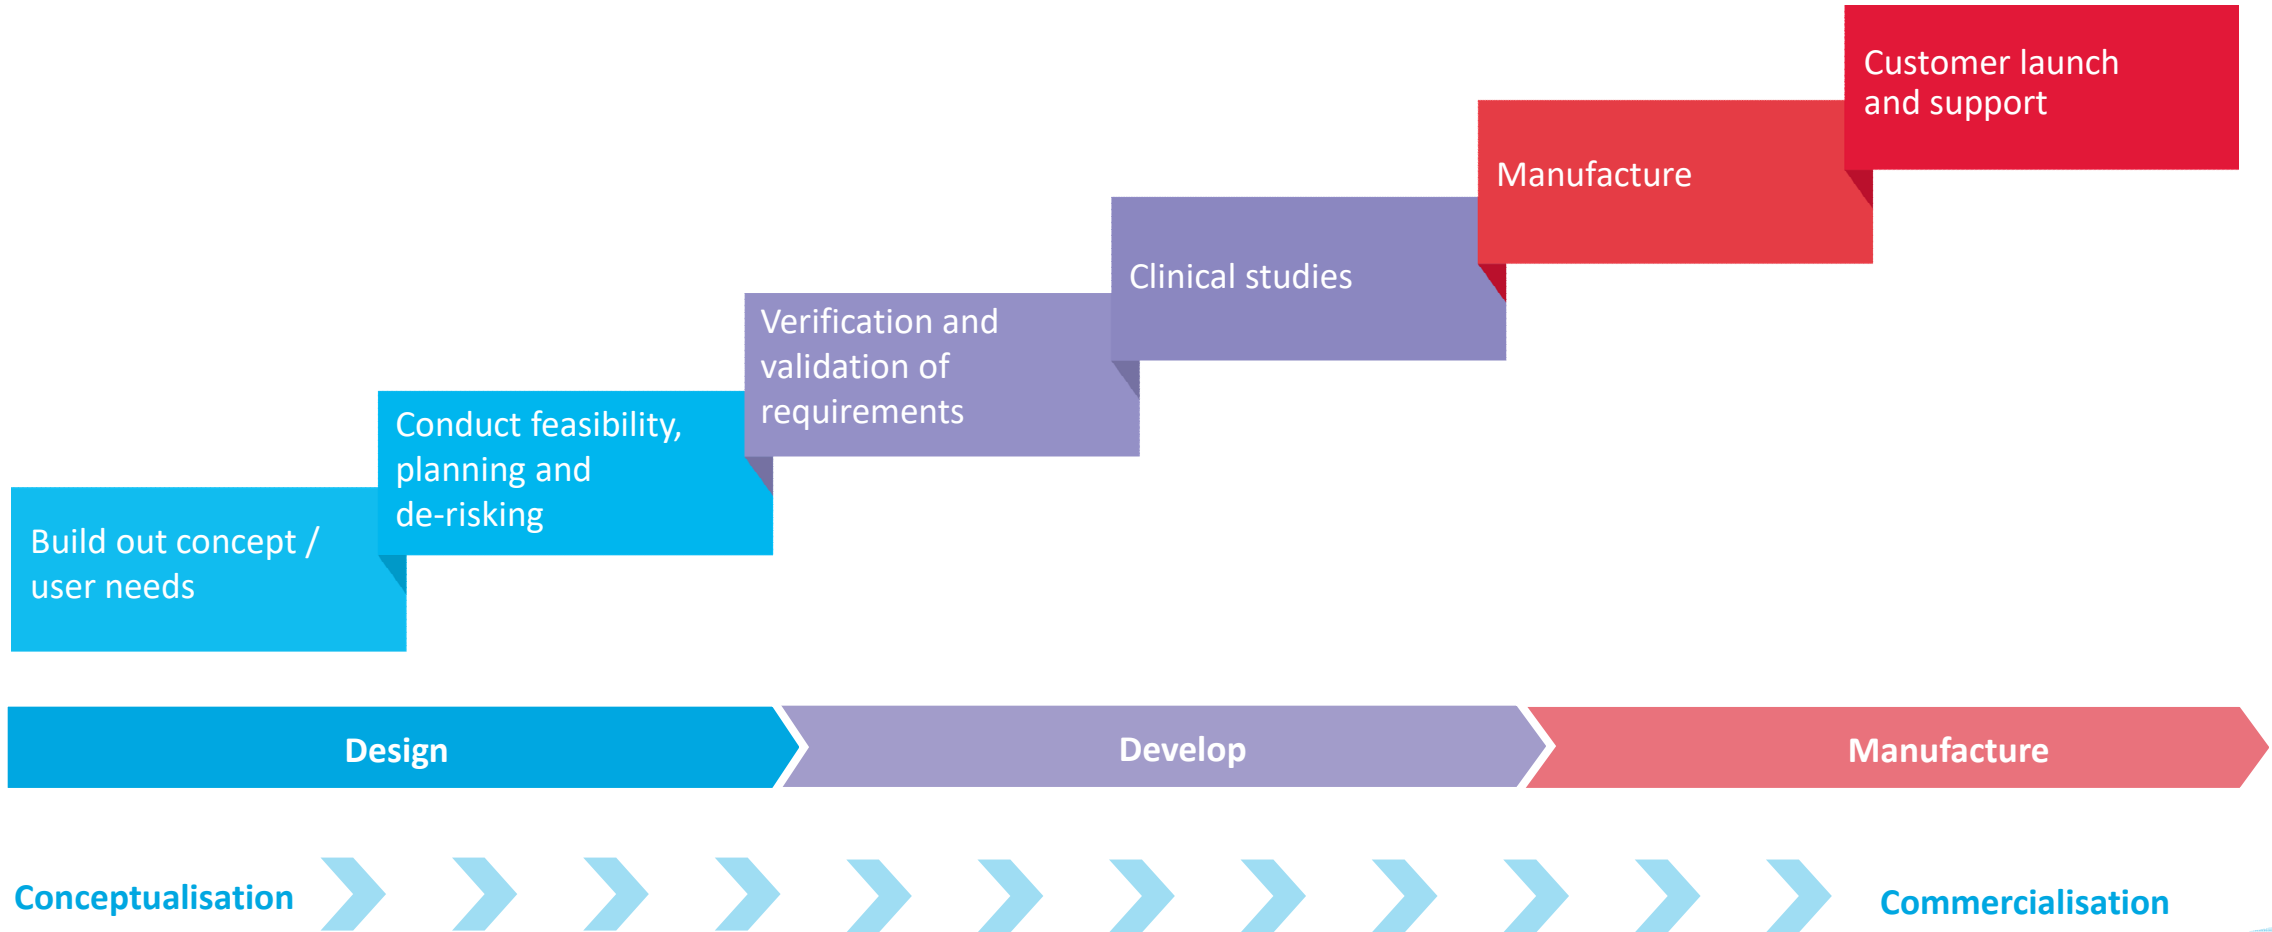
Customer launch and support

Manufacture

Clinical studies

Verification and validation of requirements

Conduct feasibility, planning and de-risking

Build out concept / user needs

Design

Develop

Manufacture

Conceptualisation

Commercialisation